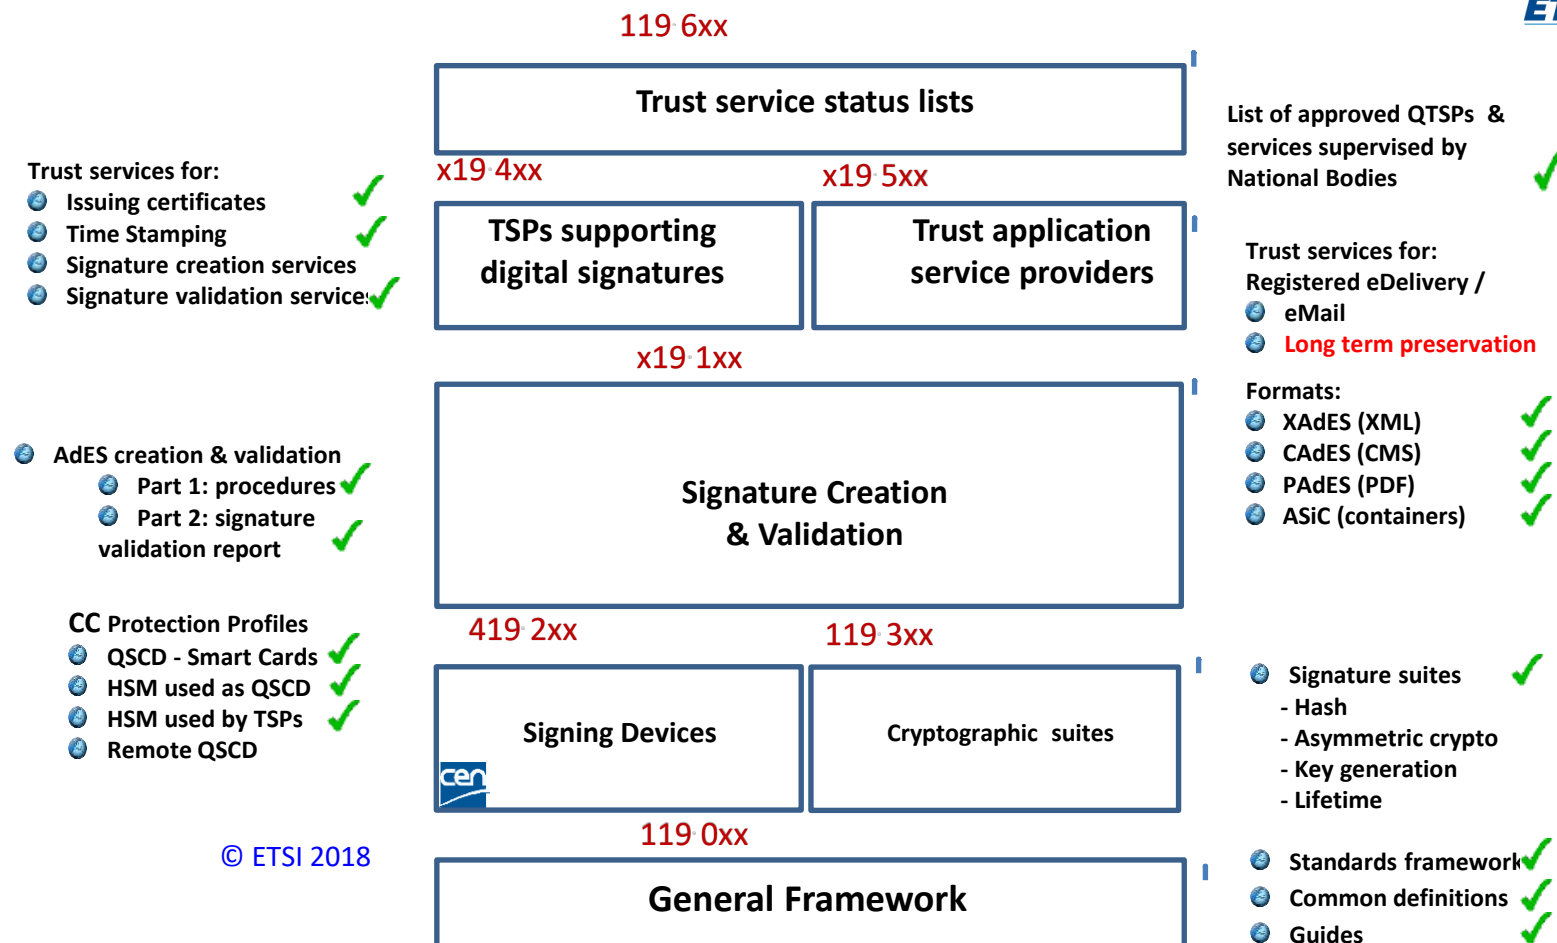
119 6xx

Trust service status lists

List of approved QTSPs & services supervised by National Bodies

Trust services for:
Issuing certificates
Time Stamping
Signature creation services
Signature validation services

x19 4xx
x19 5xx

TSPs supporting digital signatures

Trust application service providers

Trust services for:
Registered eDelivery /
eMail
Long term preservation

x19 1xx

Formats:
XAdES (XML)
CAdES (CMS)
PAdES (PDF)
ASiC (containers)

AdES creation & validation
Part 1: procedures
Part 2: signature validation report

Signature Creation & Validation

CC Protection Profiles
QSCD - Smart Cards
HSM used as QSCD
HSM used by TSPs
Remote QSCD

419 2xx
119 3xx

Signing Devices

cen

Cryptographic suites

Signature suites
- Hash
- Asymmetric crypto
- Key generation
- Lifetime

© ETSI 2018

119 0xx

General Framework

Standards framework
Common definitions
Guides